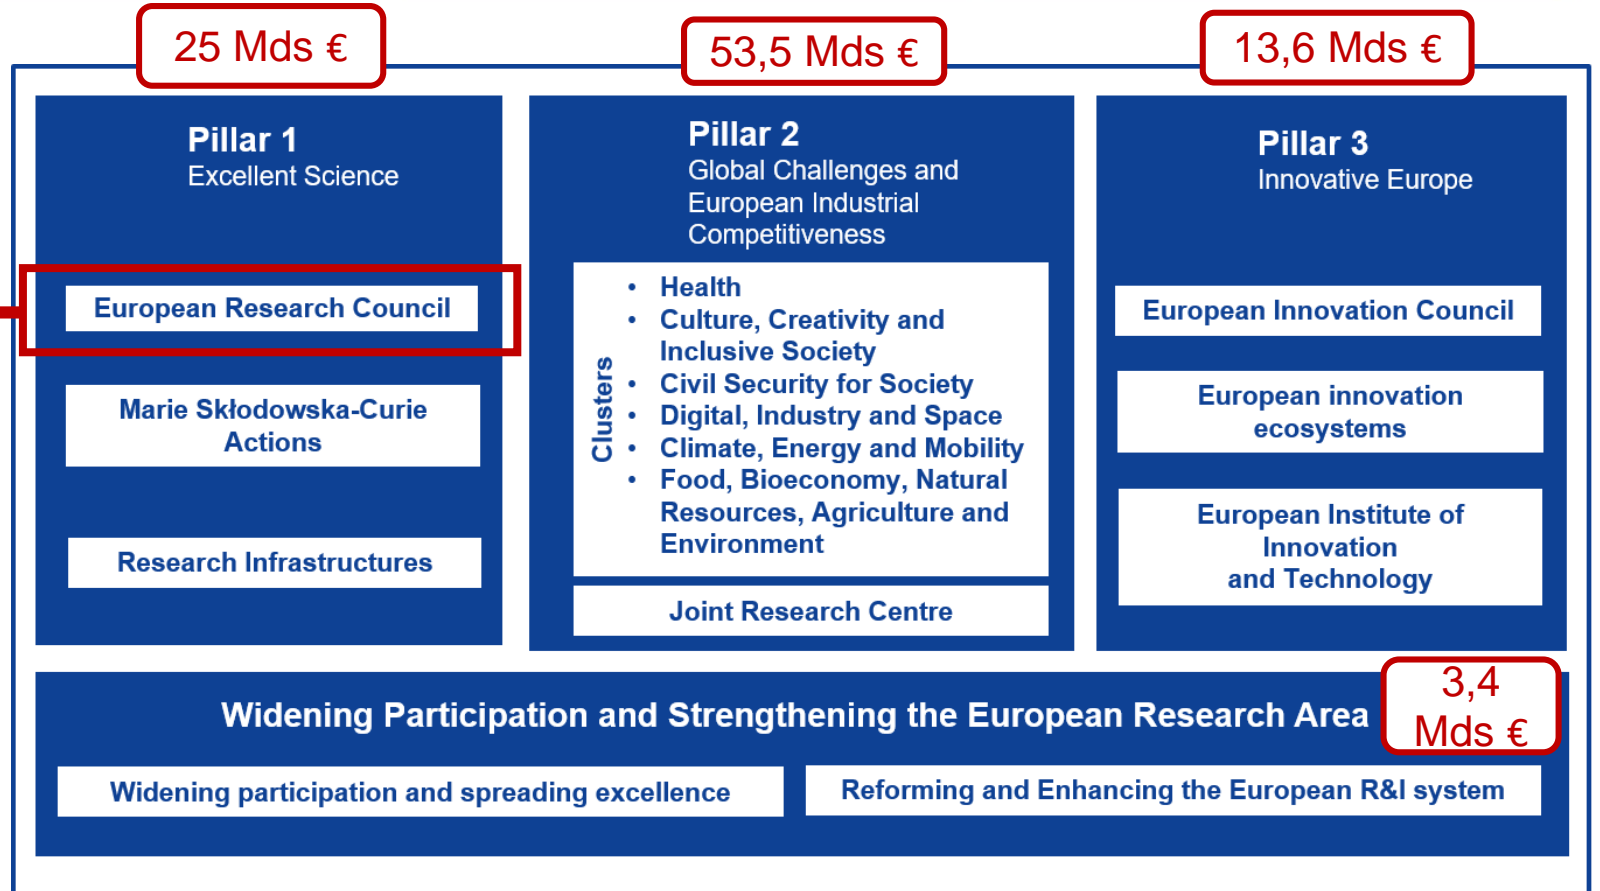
25 Mds €

53,5 Mds €

13,6 Mds €

Pillar 1
Excellent Science

European Research Council

Marie Skłodowska-Curie Actions

Research Infrastructures

Pillar 2
Global Challenges and European Industrial Competitiveness

Clusters

- Health
- Culture, Creativity and Inclusive Society
- Civil Security for Society
- Digital, Industry and Space
- Climate, Energy and Mobility
- Food, Bioeconomy, Natural Resources, Agriculture and Environment

Joint Research Centre

Pillar 3
Innovative Europe

European Innovation Council

European innovation ecosystems

European Institute of Innovation and Technology

Widening Participation and Strengthening the European Research Area

3,4 Mds €

Widening participation and spreading excellence

Reforming and Enhancing the European R&I system